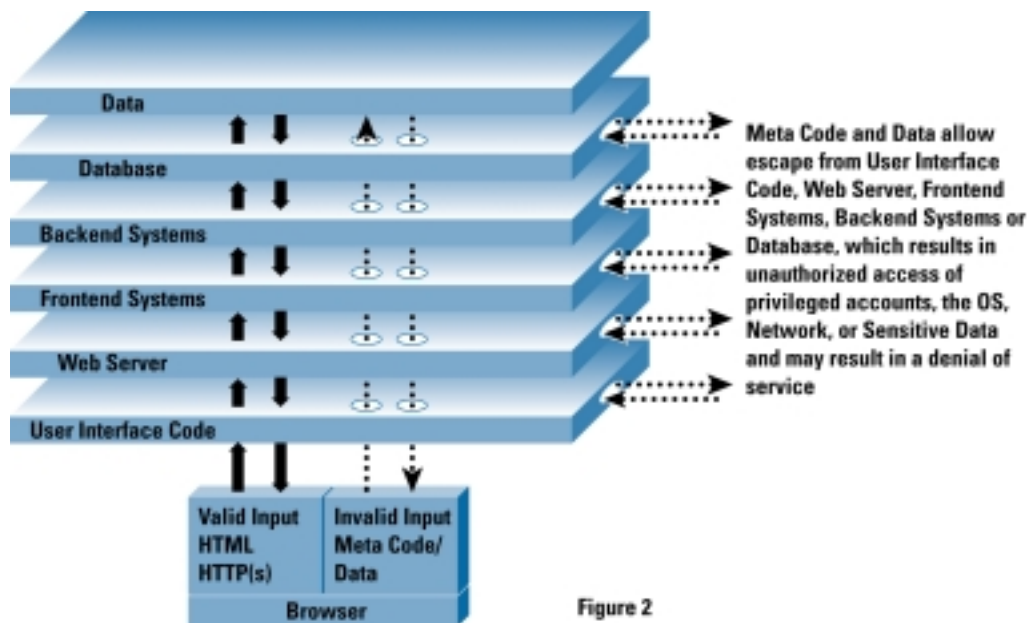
Data

Database

Backend Systems

Frontend Systems

Web Server

User Interface Code

Meta Code and Data allow escape from User Interface Code, Web Server, Frontend Systems, Backend Systems or Database, which results in unauthorized access of privileged accounts, the OS, Network, or Sensitive Data and may result in a denial of service

Valid Input
HTML
HTTP(s)

Invalid Input
Meta Code/
Data

Browser

Figure 2